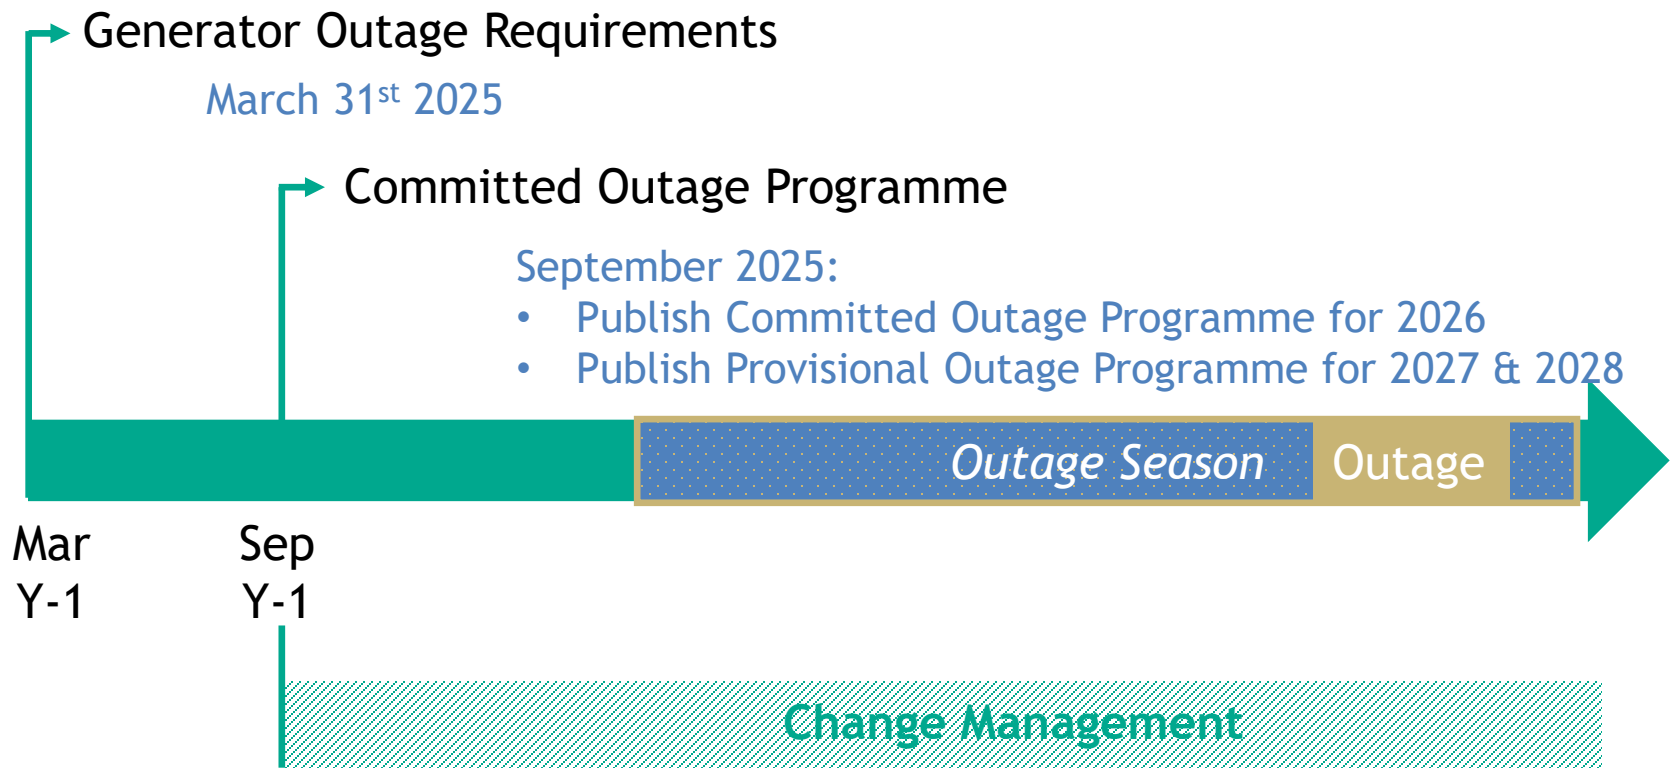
Generator Outage Requirements

March 31$^{st}$ 2025

Committed Outage Programme

September 2025:
• Publish Committed Outage Programme for 2026
• Publish Provisional Outage Programme for 2027 & 2028

Outage Season Outage

Mar Y-1

Sep Y-1

Change Management